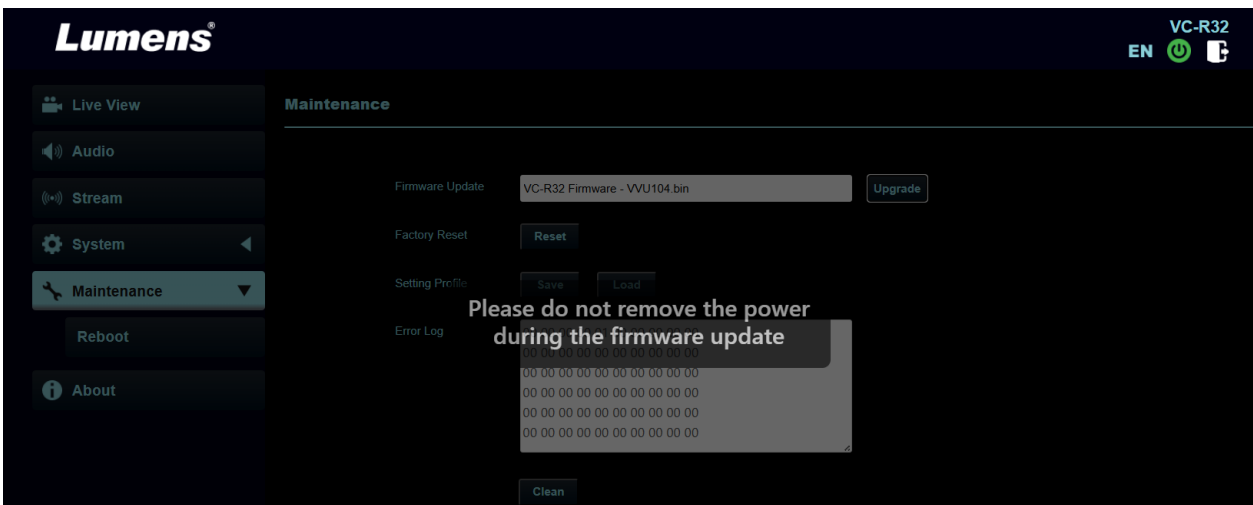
Lumens®

VC-R32
EN

Live View
Audio
Stream
System
Maintenance
Reboot
About

Maintenance

Firmware Update VC-R32 Firmware - VVU104.bin Upgrade

Factory Reset Reset

Setting Profile Save Load

Error Log

Please do not remove the power during the firmware update

00 00 00 00 00 00 00 00 00 00
00 00 00 00 00 00 00 00 00 00
00 00 00 00 00 00 00 00 00 00
00 00 00 00 00 00 00 00 00 00
00 00 00 00 00 00 00 00 00 00

Clean